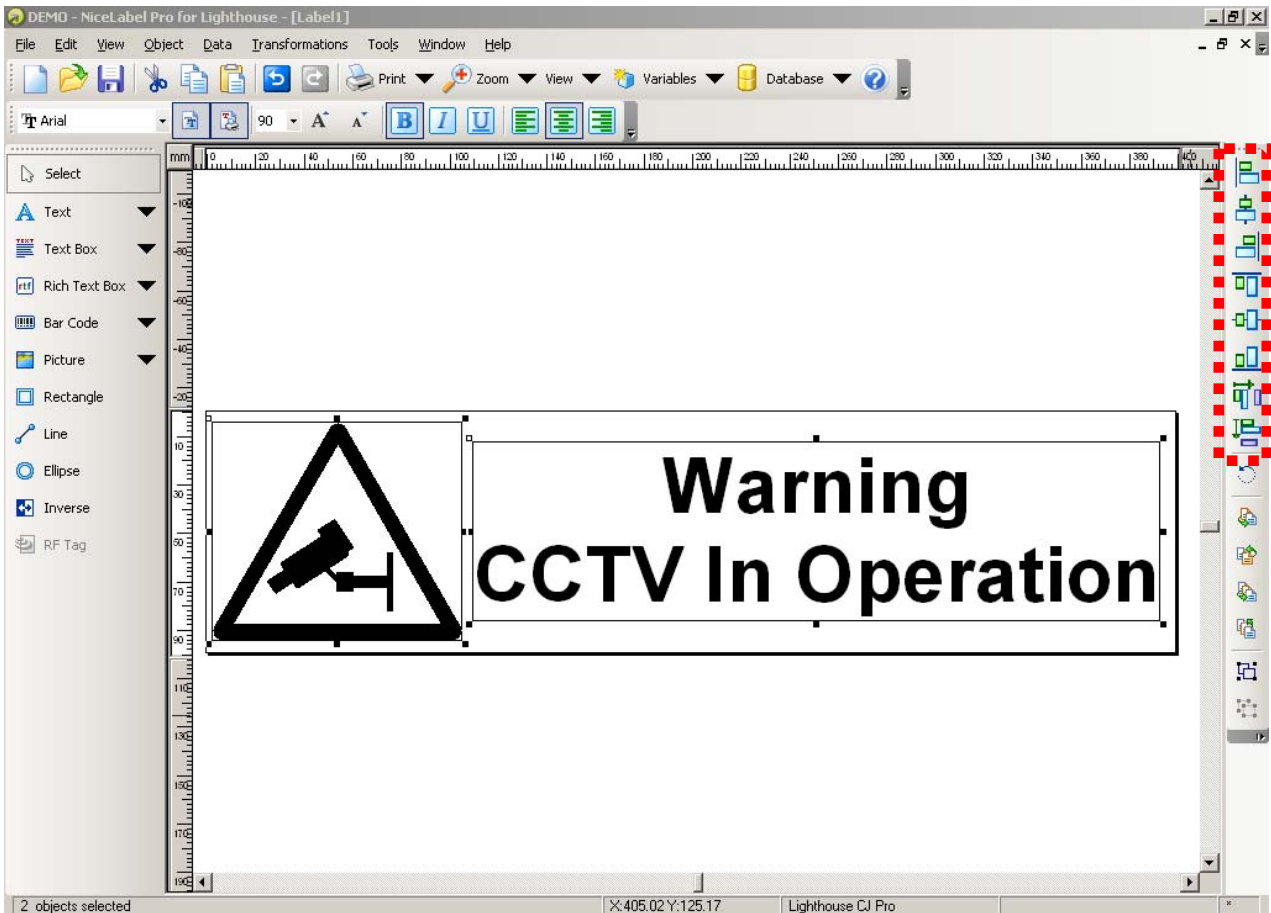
DEMO - NiceLabel Pro for Lighthouse - [Label1]

File Edit View Object Data Transformations Tools Window Help

Print Zoom View Variables Database

Arial 90

Select
Text
Text Box
Rich Text Box
Bar Code
Picture
Rectangle
Line
Ellipse
Inverse
RF Tag

mm 0 20 40 60 80 100 120 140 160 180 200 220 240 260 280 300 320 340 360 380 400

-100 -80 -60 -40 -20 10 30 50 70 90 110 130 150 170 190

Warning
CCTV In Operation

2 objects selected X:405.02 Y:125.17 Lighthouse CJ Pro